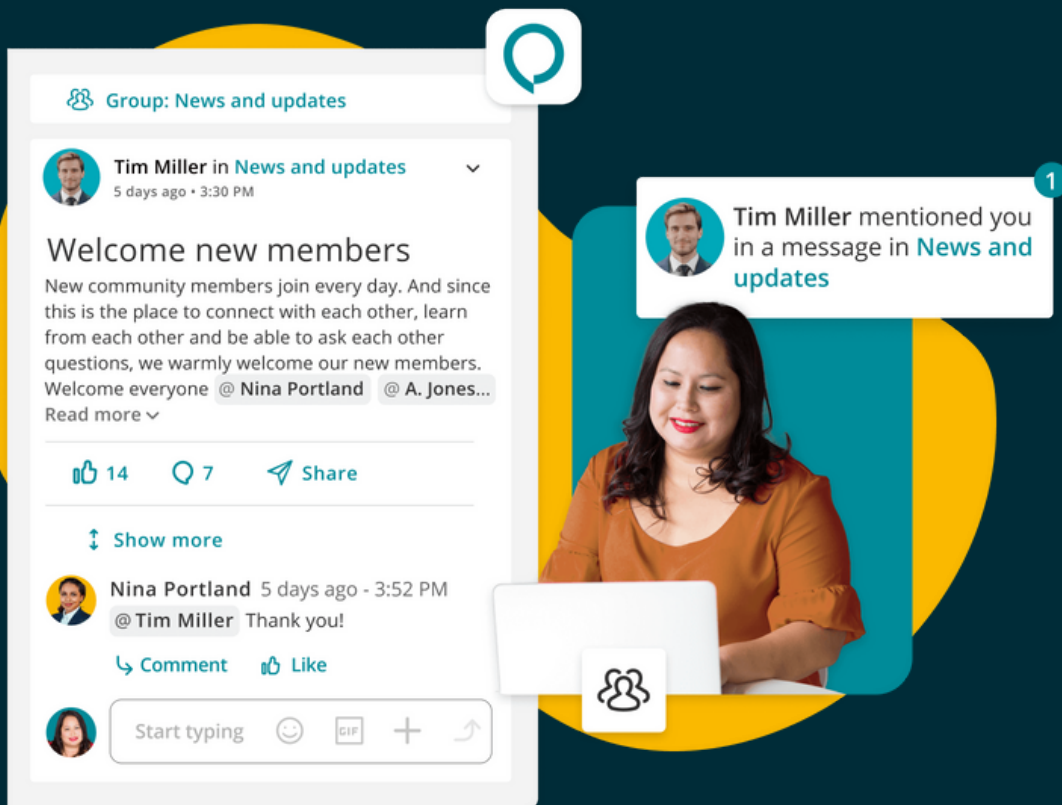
Group: News and updates

Tim Miller in News and updates
5 days ago • 3:30 PM

Welcome new members

New community members join every day. And since this is the place to connect with each other, learn from each other and be able to ask each other questions, we warmly welcome our new members. Welcome everyone @ Nina Portland @ A. Jones...
Read more

14 7 Share

Show more

Nina Portland 5 days ago - 3:52 PM
@ Tim Miller Thank you!

Comment Like

Start typing GIF

1
Tim Miller mentioned you in a message in News and updates